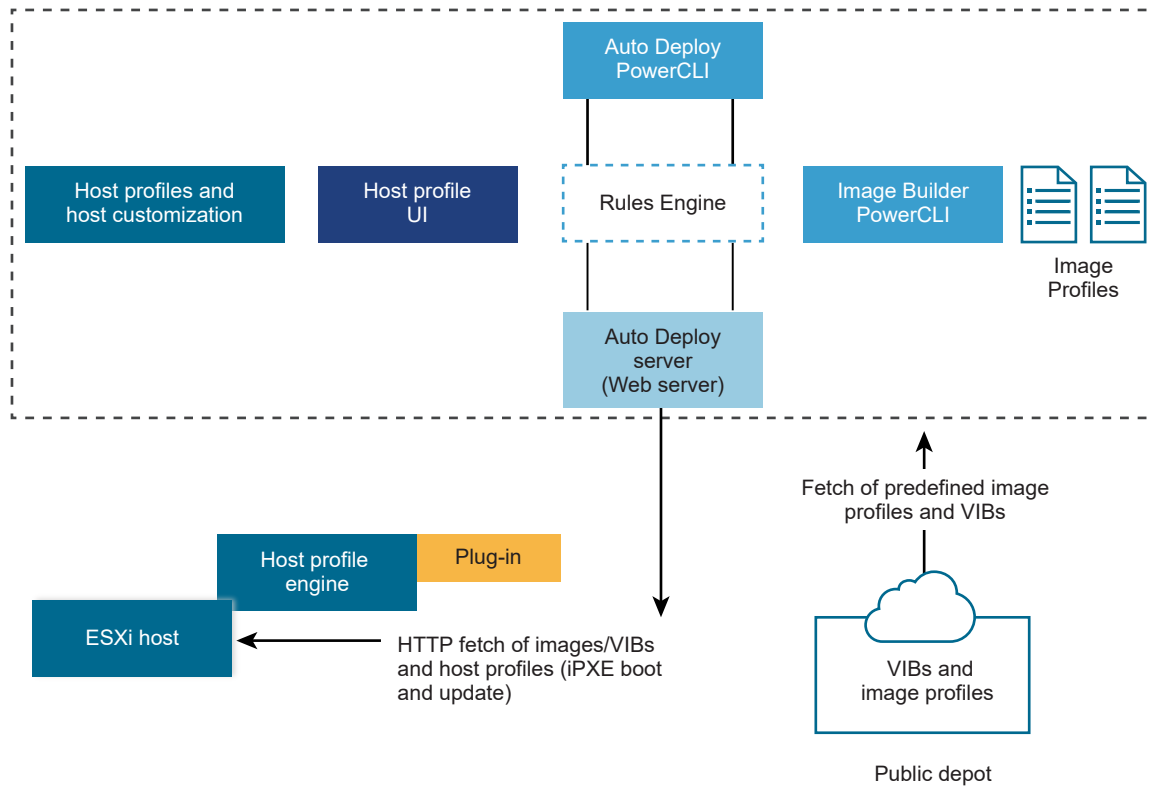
Auto Deploy PowerCLI

Host profiles and host customization

Host profile UI

Rules Engine

Image Builder PowerCLI

Image Profiles

Auto Deploy server (Web server)

Fetch of predefined image profiles and VIBs

Host profile engine

Plug-in

ESXi host

HTTP fetch of images/VIBs and host profiles (iPXE boot and update)

VIBs and image profiles

Public depot